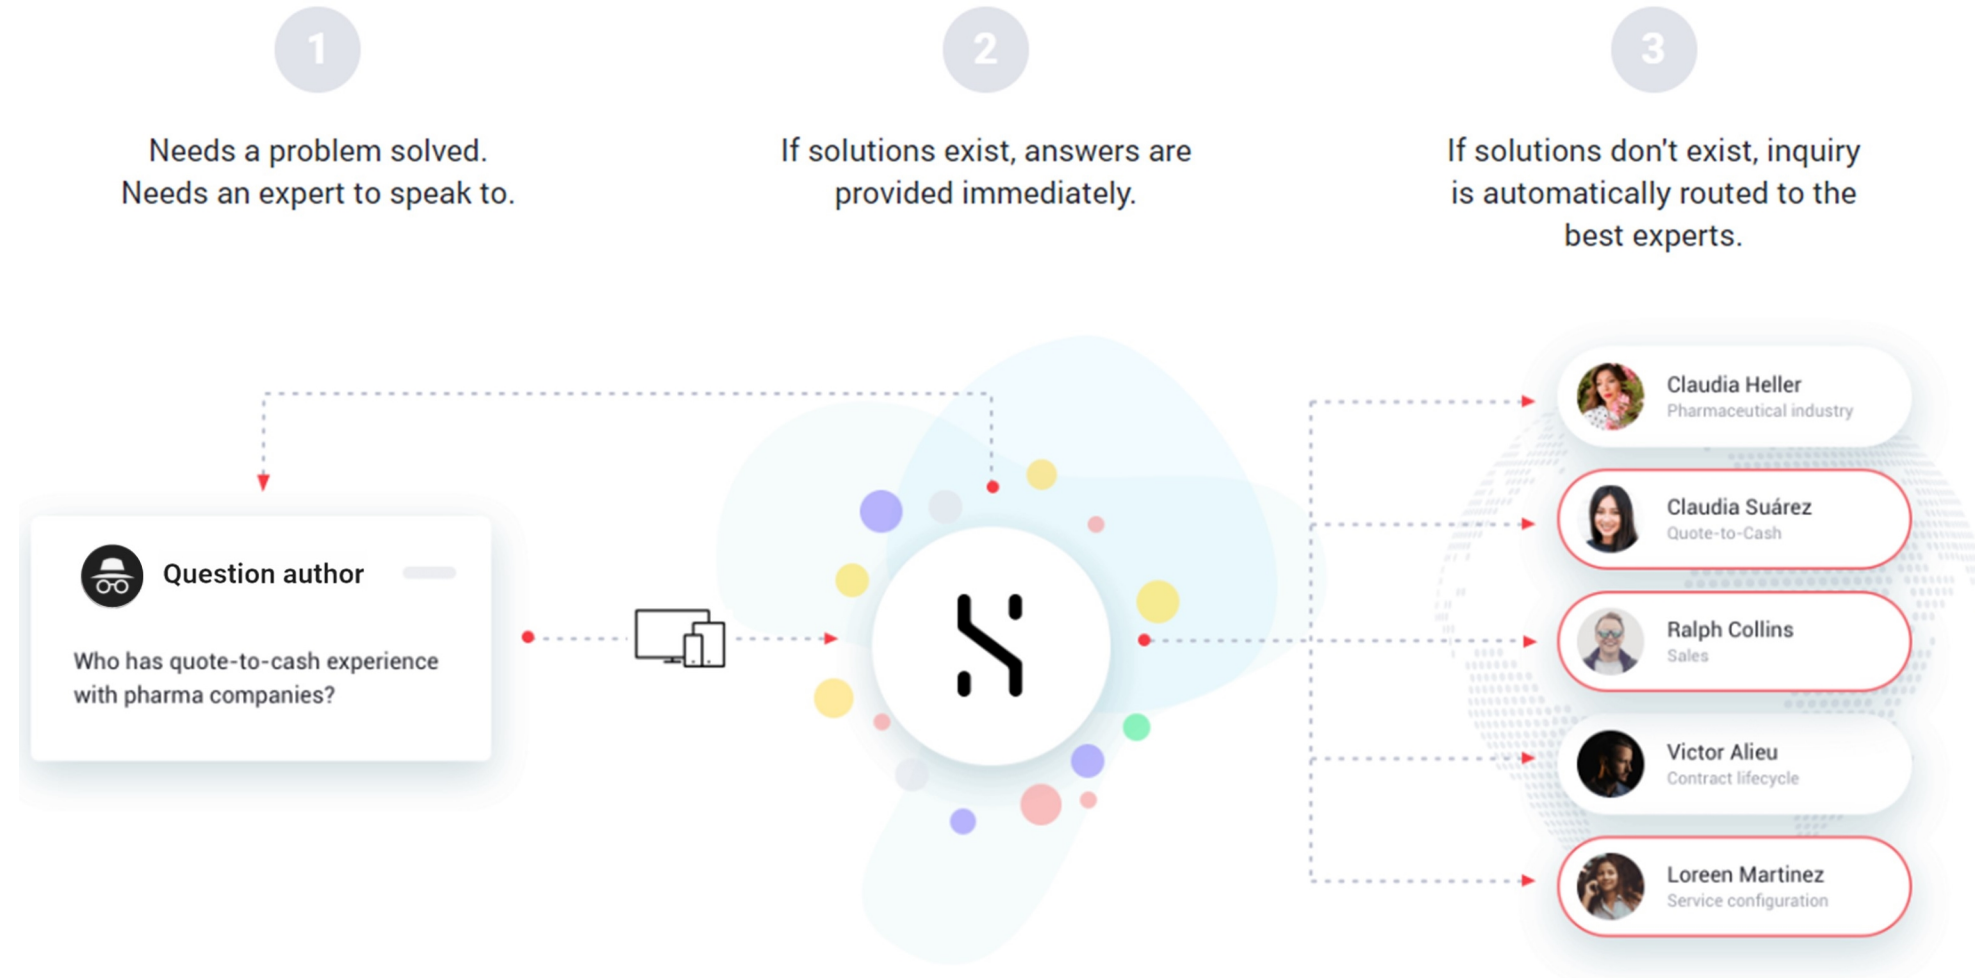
1

Needs a problem solved. Needs an expert to speak to.

2

If solutions exist, answers are provided immediately.

3

If solutions don't exist, inquiry is automatically routed to the best experts.

Question author

Who has quote-to-cash experience with pharma companies?

Claudia Heller
Pharmaceutical industry

Claudia Suárez
Quote-to-Cash

Ralph Collins
Sales

Victor Alieu
Contract lifecycle

Loreen Martinez
Service configuration